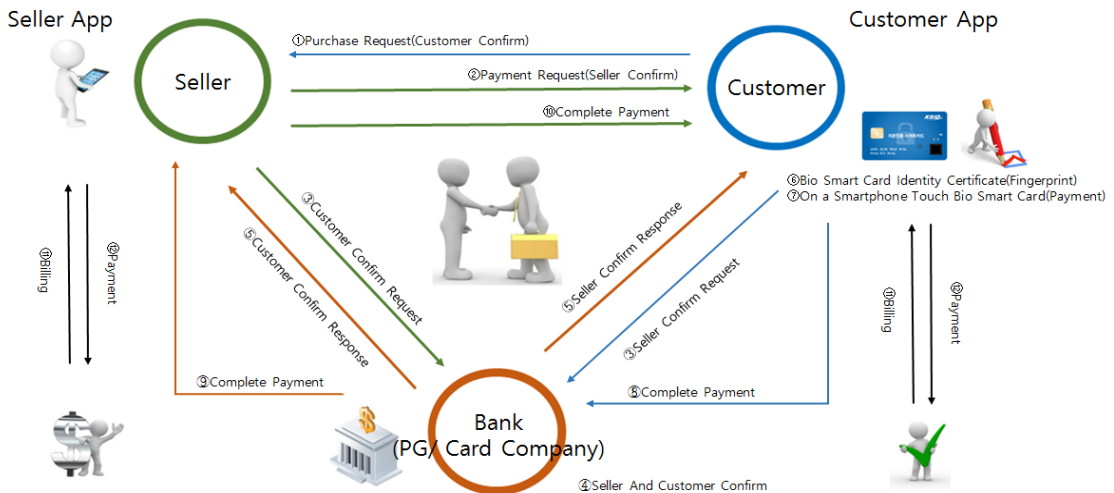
Seller App

Customer App

Seller

Customer

①Purchase Request(Customer Confirm)

②Payment Request(Seller Confirm)

⑩Complete Payment

⑥Bio Smart Card Identity Certificate(Fingerprint)
⑦On a Smartphone Touch Bio Smart Card(Payment)

③Customer Confirm Request

⑤Customer Confirm Response

⑤Seller Confirm Response

③Seller Confirm Request

⑪Billing

⑫Payment

⑪Billing

⑫Payment

⑨Complete Payment

⑧Complete Payment

Bank
(PG/ Card Company)

④Seller And Customer Confirm